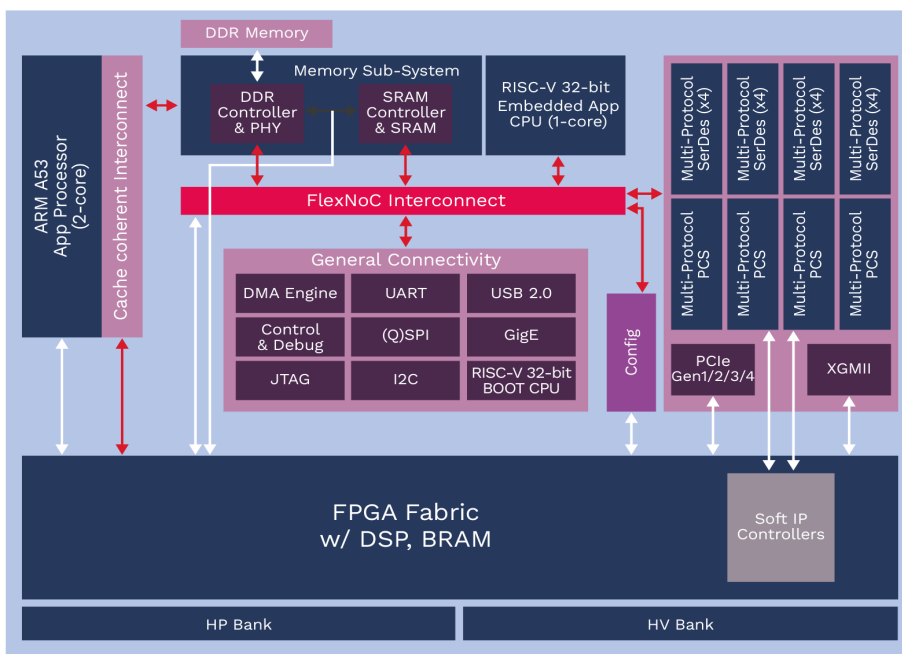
DDR Memory

ARM A53 App Processor (2-core)

Cache coherent Interconnect

Memory Sub-System

DDR Controller & PHY

SRAM Controller & SRAM

RISC-V 32-bit Embedded App CPU (1-core)

Multi-Protocol SerDes (x4)

Multi-Protocol SerDes (x4)

Multi-Protocol SerDes (x4)

Multi-Protocol SerDes (x4)

FlexNoC Interconnect

Multi-Protocol PCS

Multi-Protocol PCS

Multi-Protocol PCS

Multi-Protocol PCS

General Connectivity

DMA Engine

UART

USB 2.0

Control & Debug

(Q)SPI

GigE

JTAG

I2C

RISC-V 32-bit BOOT CPU

Config

PCIe Gen1/2/3/4

XGMII

FPGA Fabric w/ DSP, BRAM

Soft IP Controllers

HP Bank

HV Bank